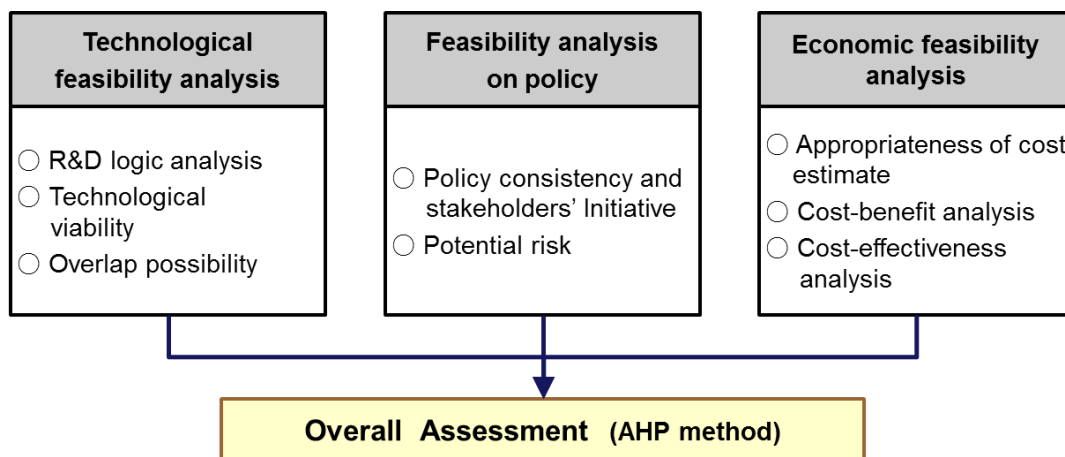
Technological feasibility analysis

○ R&D logic analysis
○ Technological viability
○ Overlap possibility

Feasibility analysis on policy

○ Policy consistency and stakeholders' Initiative
○ Potential risk

Economic feasibility analysis

○ Appropriateness of cost estimate
○ Cost-benefit analysis
○ Cost-effectiveness analysis

Overall Assessment (AHP method)